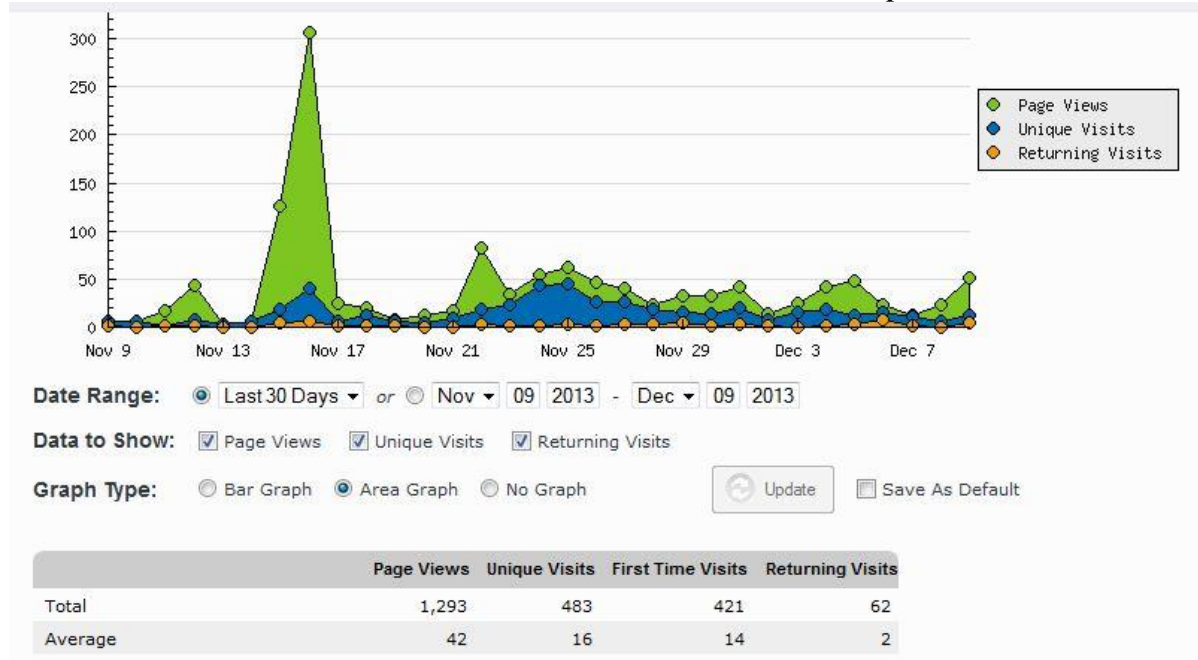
300
250
200
150
100
50
0

Nov 9 Nov 13 Nov 17 Nov 21 Nov 25 Nov 29 Dec 3 Dec 7

Page Views
Unique Visits
Returning Visits

Date Range: Last 30 Days or Nov 09 2013 - Dec 09 2013

Data to Show: Page Views Unique Visits Returning Visits

Graph Type: Bar Graph Area Graph No Graph

Update

Save As Default

| | Page Views | Unique Visits | First Time Visits | Returning Visits |
|---|---|---|---|---|
| Total | 1,293 | 483 | 421 | 62 |
| Average | 42 | 16 | 14 | 2 |